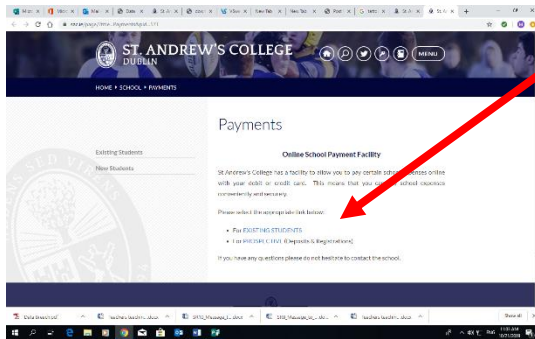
ST. ANDREW'S COLLEGE
DUBLIN

MENU

HOME > SCHOOL > PAYMENTS

Existing Students
New Students

Payments

Online School Payment Facility

St Andrew's College has a facility to allow you to pay certain school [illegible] online with your debit or credit card. This means that you can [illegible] school expenses conveniently and securely.

Please select the appropriate link below:

• For EXISTING STUDENTS
• For PROSPECTIVE (Deposits & Registrations)

If you have any questions please do not hesitate to contact the school.

Show all